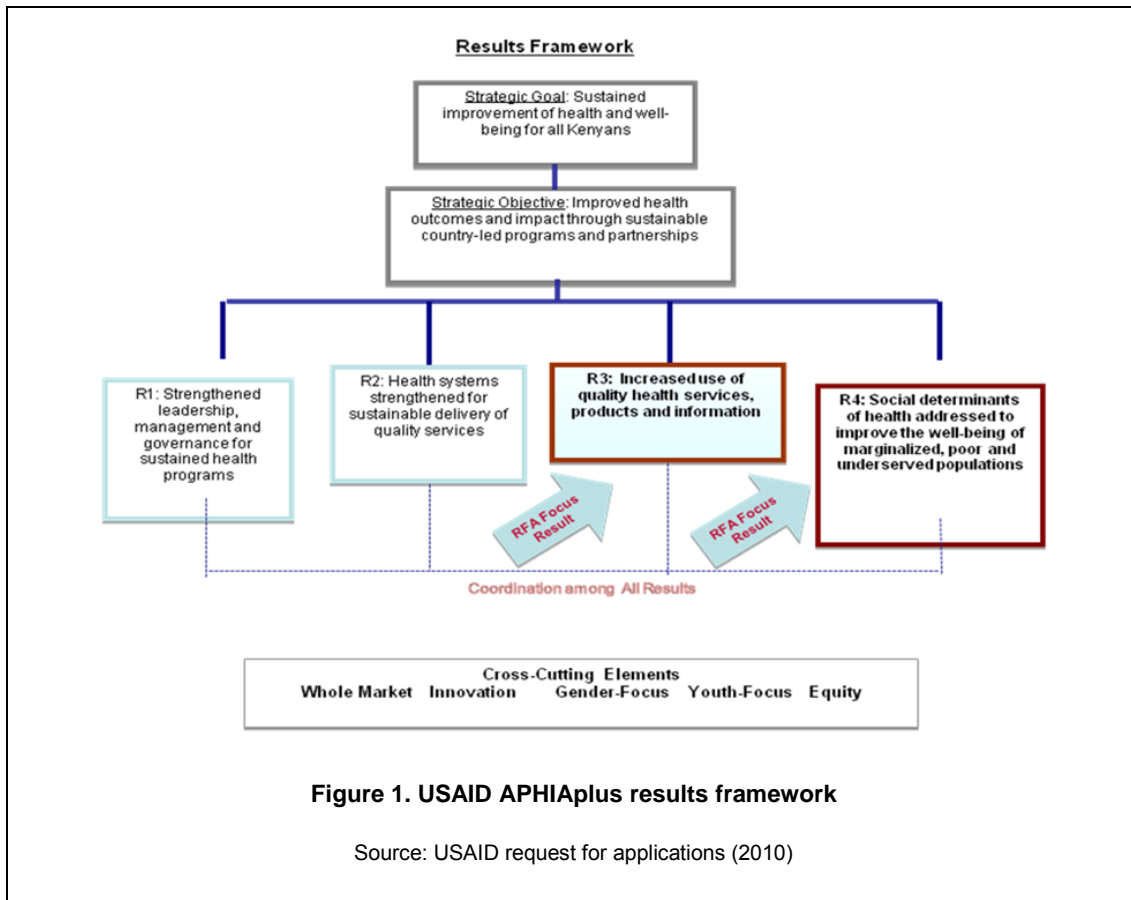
Results Framework

Strategic Goal: Sustained improvement of health and well-being for all Kenyans

Strategic Objective: Improved health outcomes and impact through sustainable country-led programs and partnerships

R1: Strengthened leadership, management and governance for sustained health programs

R2: Health systems strengthened for sustainable delivery of quality services

R3: Increased use of quality health services, products and information

R4: Social determinants of health addressed to improve the well-being of marginalized, poor and underserved populations

RFA Focus Result

RFA Focus Result

Coordination among All Results

Cross-Cutting Elements
Whole Market Innovation Gender-Focus Youth-Focus Equity

Figure 1. USAID APHIAplus results framework

Source: USAID request for applications (2010)